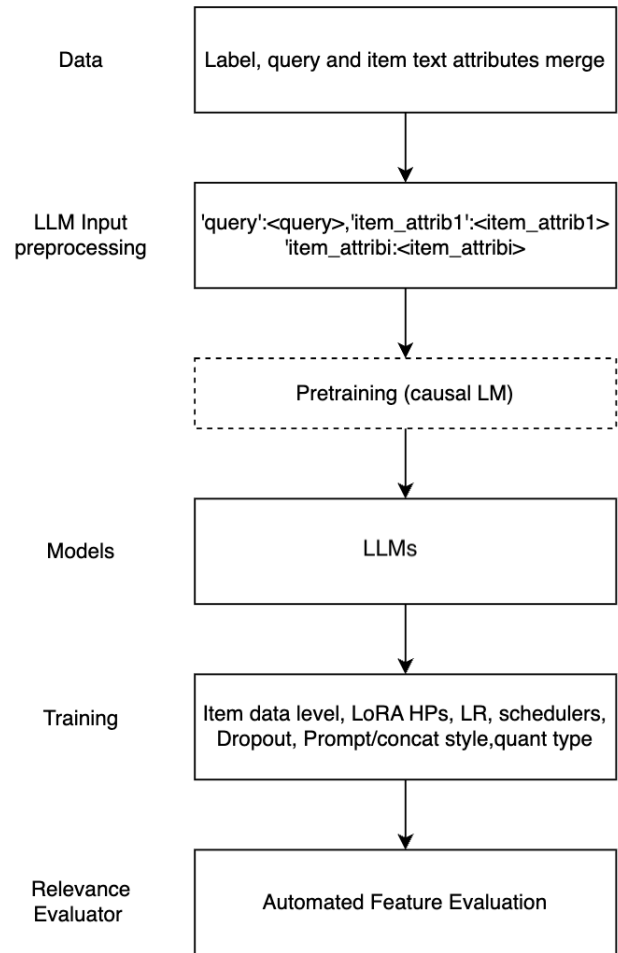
Data

Label, query and item text attributes merge

LLM Input preprocessing

'query':<query>,'item_attrib1':<item_attrib1> 'item_attribi:<item_attribi>

Pretraining (causal LM)

Models

LLMs

Training

Item data level, LoRA HPs, LR, schedulers, Dropout, Prompt/concat style,quant type

Relevance Evaluator

Automated Feature Evaluation